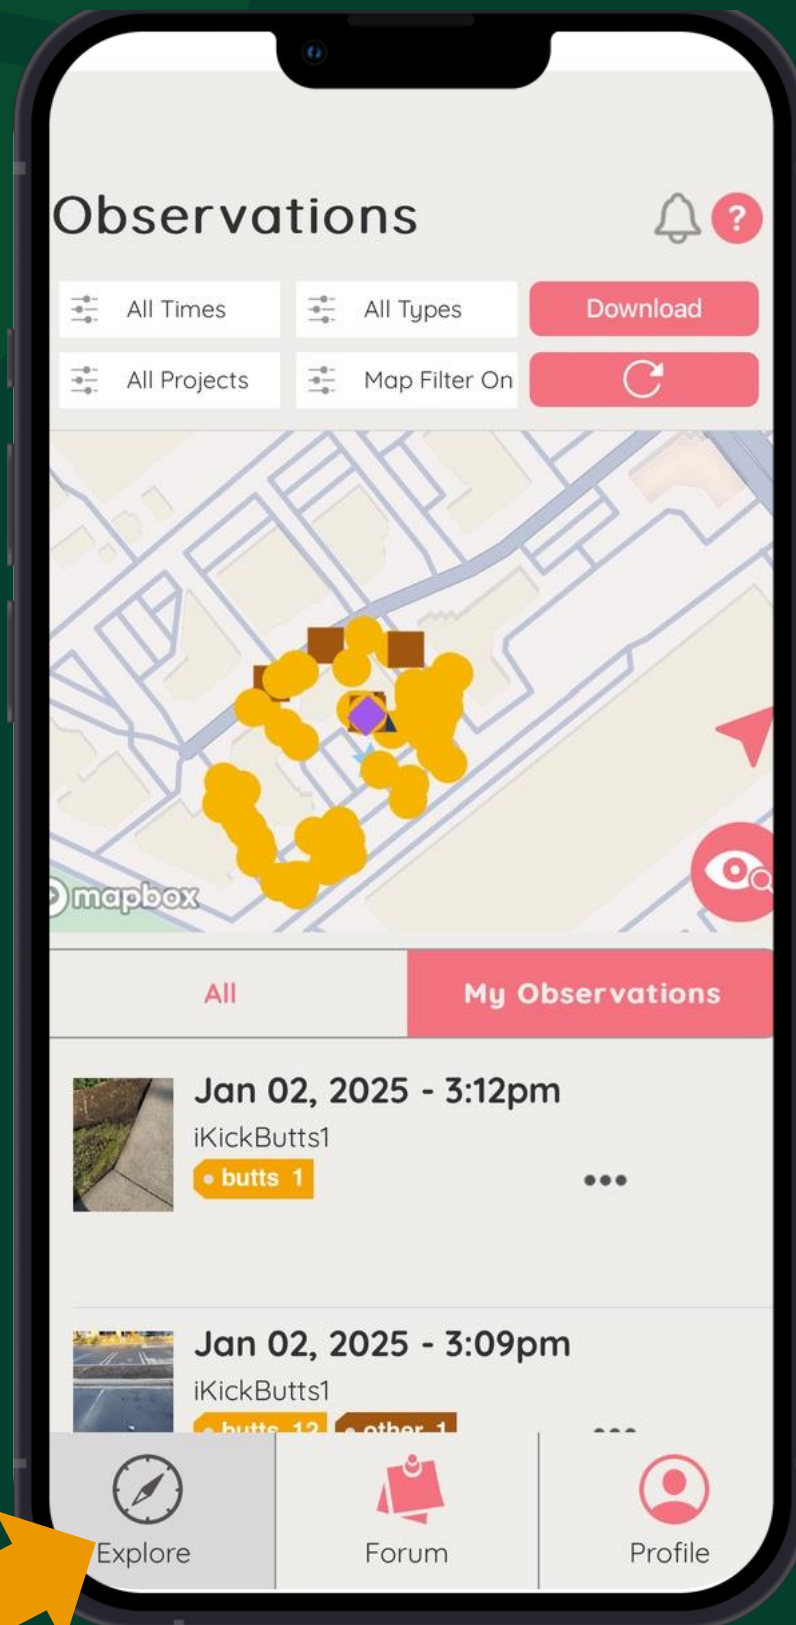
Observations

?

All Times

All Types

Download

All Projects

Map Filter On

mapbox

All

My Observations

Jan 02, 2025 - 3:12pm

iKickButts1

butts 1

•••

Jan 02, 2025 - 3:09pm

iKickButts1

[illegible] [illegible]

Explore

Forum

Profile